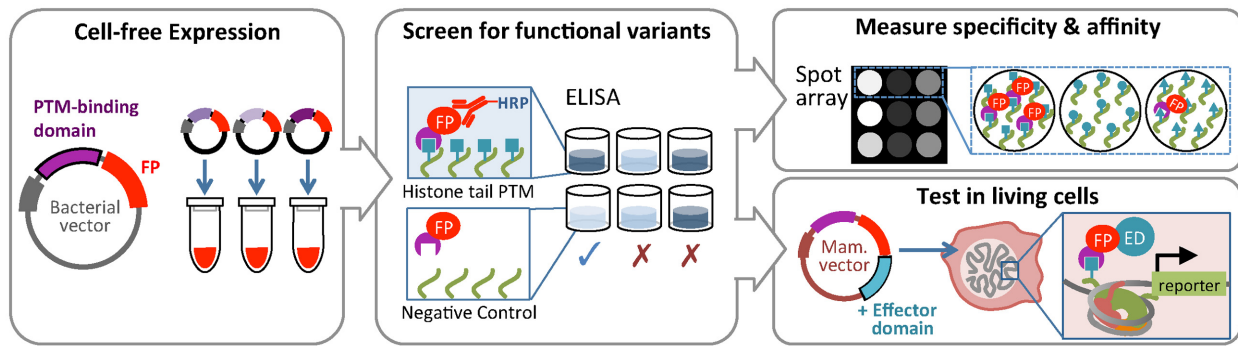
Cell-free Expression

PTM-binding domain

FP

Bacterial vector

Screen for functional variants

HRP

FP

ELISA

Histone tail PTM

FP

Negative Control

✓ ✗ ✗

Measure specificity & affinity

Spot array

FP FP FP

Test in living cells

Mam. vector

+ Effector domain

FP ED

reporter